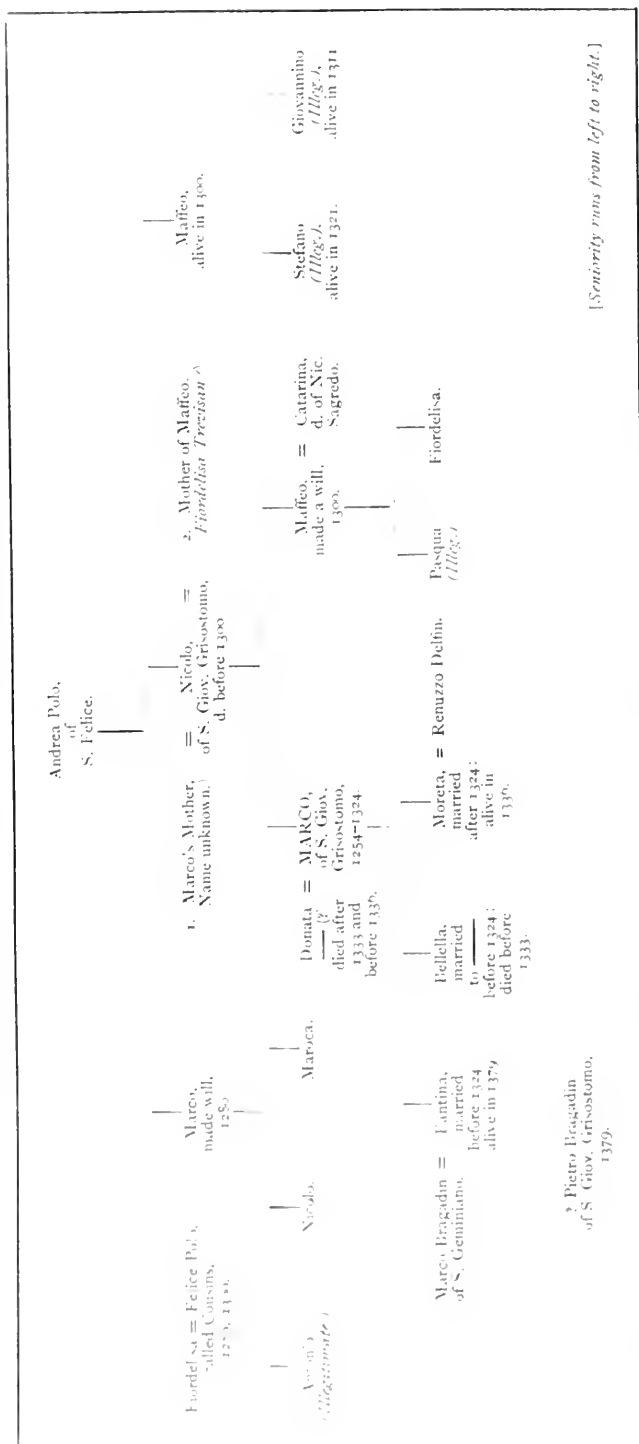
Andrea Polo, of S. Felice.

1. Marco's Mother, Name unknown.) = Nicolo, of S. Giov. Grisostomo, d. before 1300 = 2. Mother of Maffeo, Fiordelisa Trevisan ?)

Fiordelisa = Felice Polo, called Cousins, 1290, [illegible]

Marco, made will, 1280

Maffeo, alive in 1300.

Antonio (Illegitimate.)

Nicolo.

Maroca.

Donata = MARCO, of S. Giov. Grisostomo, 1254–1324. died after 1333 and before 1336.

Maffeo, made a will, 1300. = Catarina, d. of Nic. Sagredo.

Stefano (Illeg.), alive in 1321.

Giovannino (Illeg.), alive in 1311

Marco Bragadin of S. Geminiano. = Fantina, married before 1324 alive in 1379.

Bellella, married to ——— before 1324: died before 1333.

Moreta, married after 1324: alive in 1336. = Renuzzo Dolfin.

Pasqua (Illeg.)

Fiordelisa.

? Pietro Bragadin of S. Giov. Grisostomo, 1379.

[Seniority runs from left to right.]